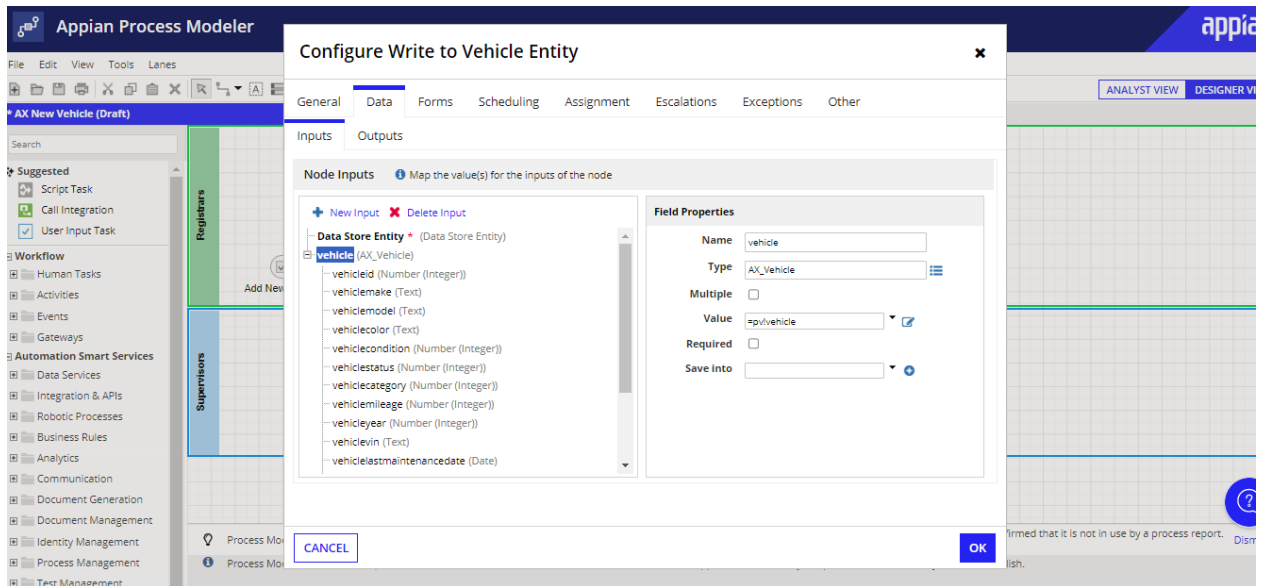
Appian Process Modeler

appia

File Edit View Tools Lanes

* AX New Vehicle (Draft)

ANALYST VIEW DESIGNER VI

Search

Suggested
Script Task
Call Integration
User Input Task

Workflow
Human Tasks
Activities
Events
Gateways

Automation Smart Services
Data Services
Integration & APIs
Robotic Processes
Business Rules
Analytics
Communication
Document Generation
Document Management
Identity Management
Process Management
Test Management

Registrars

Add New

Supervisors

Process Mo
Process Mo

firmed that it is not in use by a process report. Dism

lish.

Configure Write to Vehicle Entity

General Data Forms Scheduling Assignment Escalations Exceptions Other

Inputs Outputs

Node Inputs Map the value(s) for the inputs of the node

New Input Delete Input

Data Store Entity * (Data Store Entity)
vehicle (AX_Vehicle)
vehicleid (Number (Integer))
vehiclemake (Text)
vehiclemodel (Text)
vehiclecolor (Text)
vehiclecondition (Number (Integer))
vehiclestatus (Number (Integer))
vehiclecategory (Number (Integer))
vehiclemileage (Number (Integer))
vehicleyear (Number (Integer))
vehiclevin (Text)
vehiclelastmaintenancedate (Date)

Field Properties

Name vehicle
Type AX_Vehicle
Multiple
Value =pv!vehicle
Required
Save into

CANCEL

OK